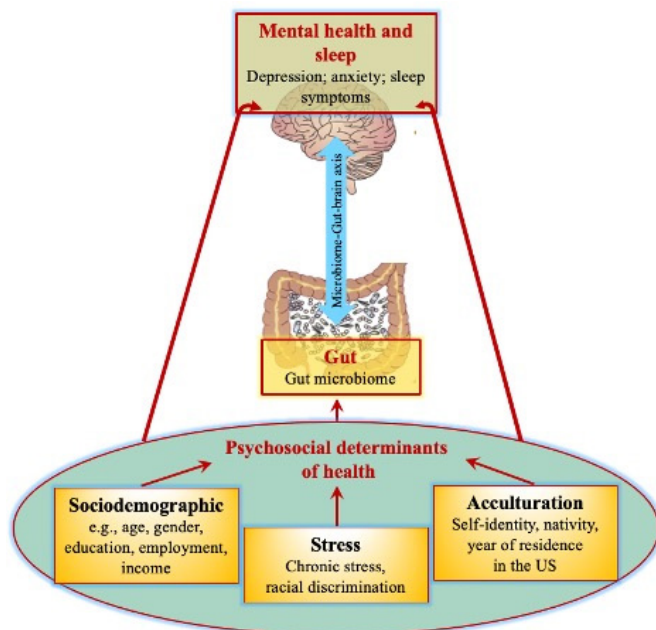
Mental health and sleep
Depression; anxiety; sleep symptoms

Microbiome-Gut-brain axis

Gut
Gut microbiome

Psychosocial determinants of health

Sociodemographic
e.g., age, gender, education, employment, income

Stress
Chronic stress, racial discrimination

Acculturation
Self-identity, nativity, year of residence in the US